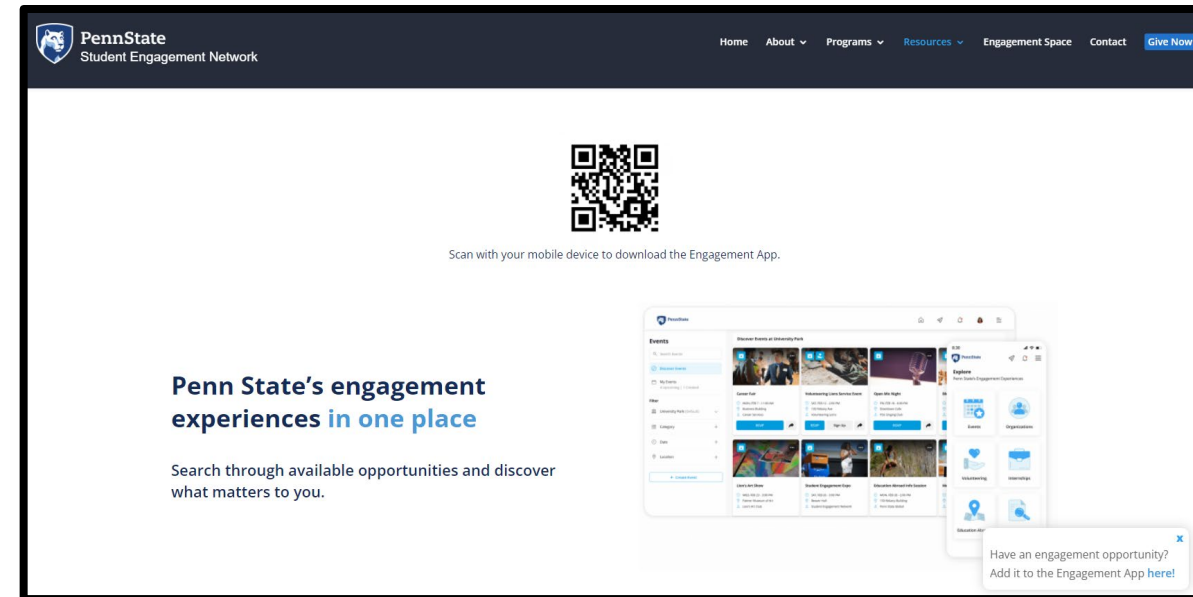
PennState
Student Engagement Network

Home About Programs Resources Engagement Space Contact Give Now

Scan with your mobile device to download the Engagement App.

Penn State's engagement experiences in one place

Search through available opportunities and discover what matters to you.

PennState
Events
Discover Events at University Park
Career Fair
Volunteering Lions Service Event
Open Mic Night
Lion's Art Show
Student Engagement Expo
Education Abroad Info Session

Explore
Penn State's Engagement Experiences
Events
Organizations
Volunteering
Internships

Have an engagement opportunity? Add it to the Engagement App here!